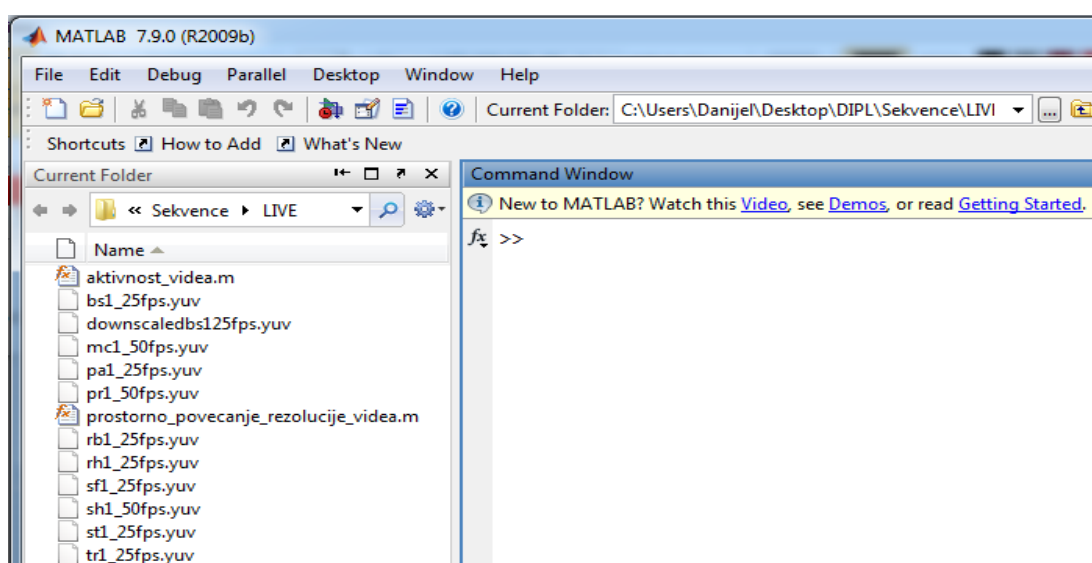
MATLAB 7.9.0 (R2009b)

File Edit Debug Parallel Desktop Window Help

Current Folder: C:\Users\Danijel\Desktop\DIPL\Sekvence\LIVI

Shortcuts How to Add What's New

Current Folder

« Sekvence ▸ LIVE

Name

aktivnost_videa.m
bs1_25fps.yuv
downscaledbs125fps.yuv
mc1_50fps.yuv
pa1_25fps.yuv
pr1_50fps.yuv
prostorno_povecanje_rezolucije_videa.m
rb1_25fps.yuv
rh1_25fps.yuv
sf1_25fps.yuv
sh1_50fps.yuv
st1_25fps.yuv
tr1_25fps.yuv

Command Window

New to MATLAB? Watch this Video, see Demos, or read Getting Started.

$fx$ >>